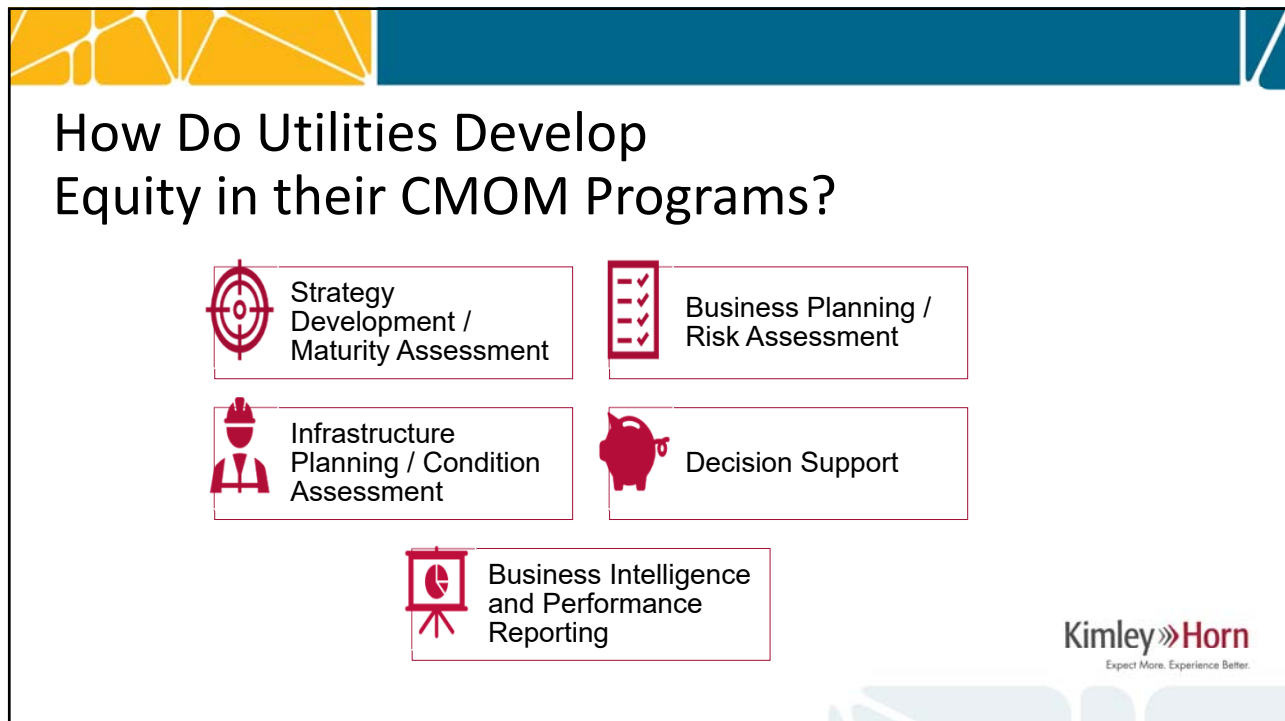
How Do Utilities Develop Equity in their CMOM Programs?

Strategy Development / Maturity Assessment

Business Planning / Risk Assessment

Infrastructure Planning / Condition Assessment

Decision Support

Business Intelligence and Performance Reporting

Kimley»Horn
Expect More. Experience Better.